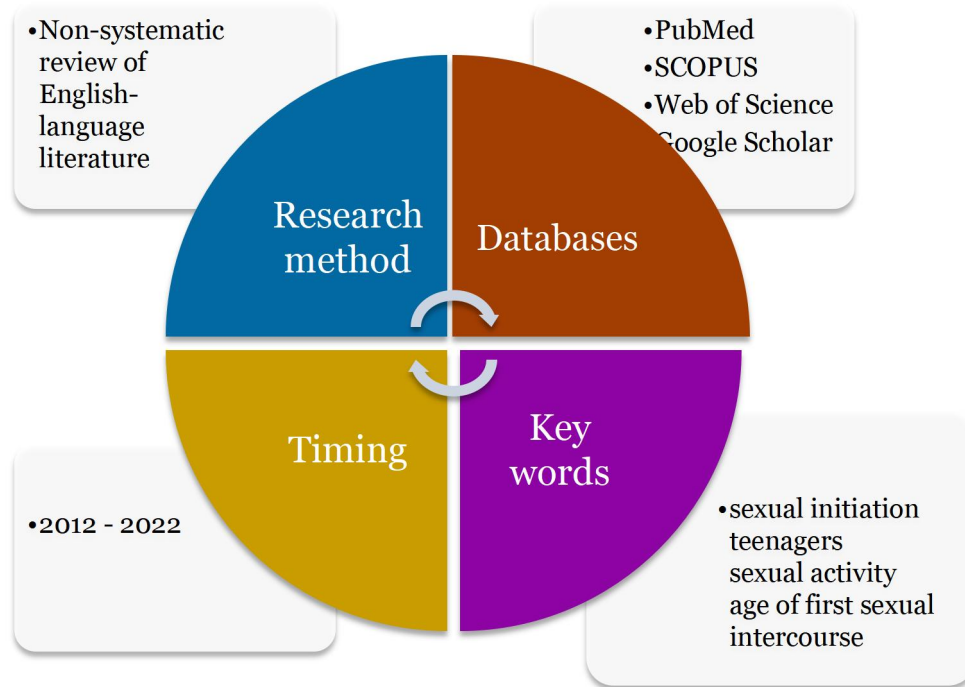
•Non-systematic review of English-language literature

Research method

•PubMed
•SCOPUS
•Web of Science
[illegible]oogle Scholar

Databases

Timing

•2012 - 2022

Key words

•sexual initiation
teenagers
sexual activity
age of first sexual intercourse